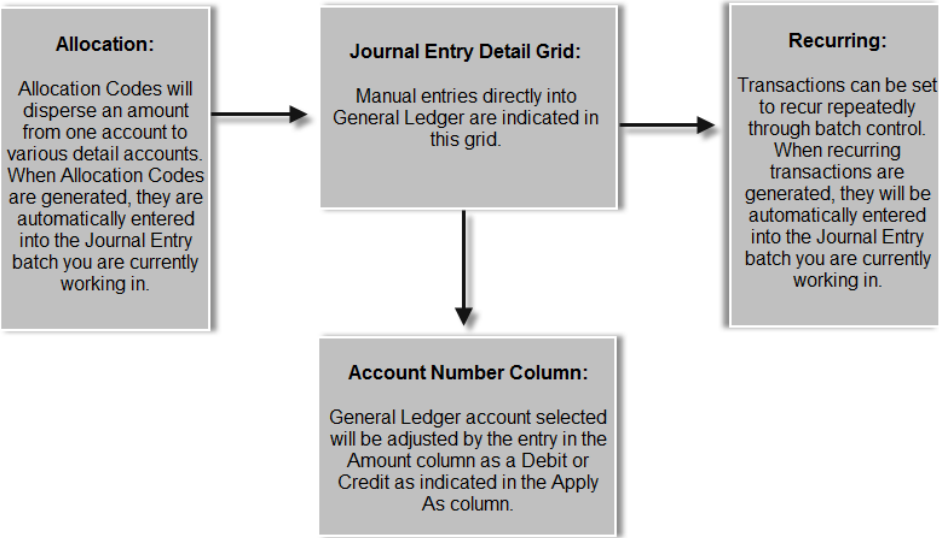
Allocation:

Allocation Codes will disperse an amount from one account to various detail accounts. When Allocation Codes are generated, they are automatically entered into the Journal Entry batch you are currently working in.

Journal Entry Detail Grid:

Manual entries directly into General Ledger are indicated in this grid.

Recurring:

Transactions can be set to recur repeatedly through batch control. When recurring transactions are generated, they will be automatically entered into the Journal Entry batch you are currently working in.

Account Number Column:

General Ledger account selected will be adjusted by the entry in the Amount column as a Debit or Credit as indicated in the Apply As column.